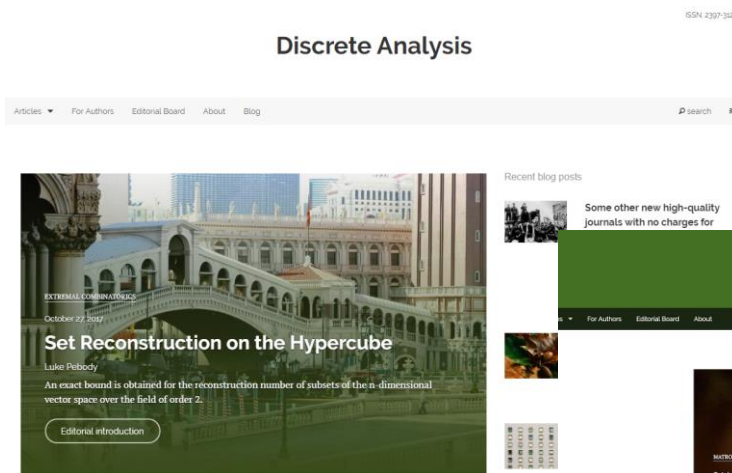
ISSN 2397-31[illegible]

Discrete Analysis

Articles ▾ For Authors Editorial Board About Blog

search

Recent blog posts

Some other new high-quality journals with no charges for

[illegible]s ▾ For Authors Editorial Board About

EXTREMAL COMBINATORICS

October 27, 2017

Set Reconstruction on the Hypercube

Luke Pebody

An exact bound is obtained for the reconstruction number of subsets of the n-dimensional vector space over the field of order 2.

Editorial introduction